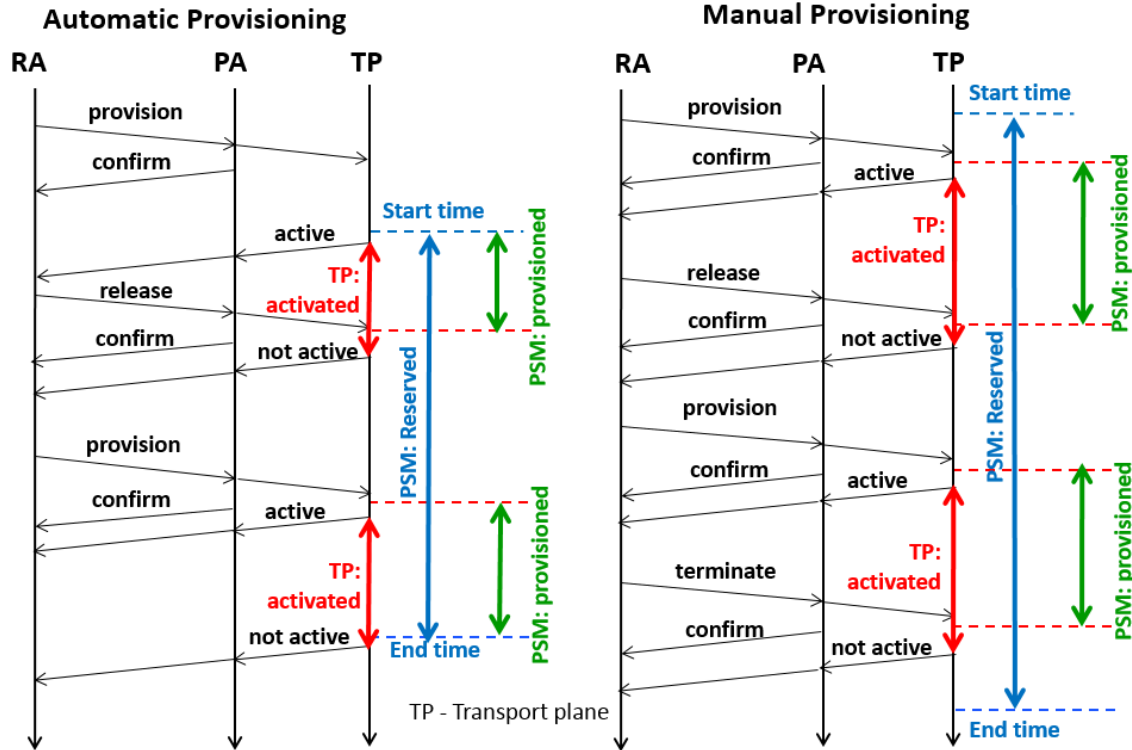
Automatic Provisioning

RA PA TP

provision
confirm
Start time
active
TP: activated
release
confirm
not active
PSM: provisioned
PSM: Reserved
provision
confirm
active
TP: activated
PSM: provisioned
not active
End time

TP - Transport plane

Manual Provisioning

RA PA TP

Start time
provision
confirm
active
TP: activated
PSM: provisioned
release
confirm
not active
PSM: Reserved
provision
confirm
active
TP: activated
PSM: provisioned
terminate
confirm
not active
End time